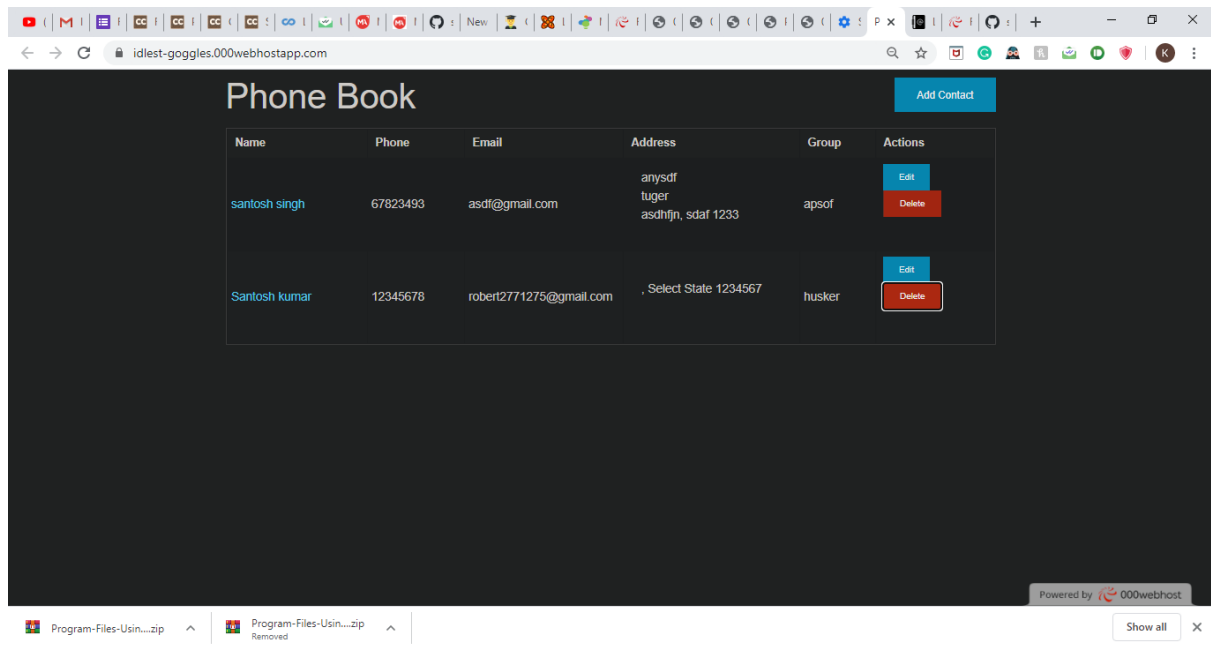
idlest-goggles.000webhostapp.com

Phone Book

Add Contact

| Name | Phone | Email | Address | Group | Actions |
|---|---|---|---|---|---|
| santosh singh | 67823493 | asdf@gmail.com | anysdf tuger asdhfjn, sdaf 1233 | apsof | Edit Delete |
| Santosh kumar | 12345678 | robert2771275@gmail.com | , Select State 1234567 | husker | Edit Delete |

Powered by 000webhost

Program-Files-Usin....zip

Program-Files-Usin....zip
Removed

Show all